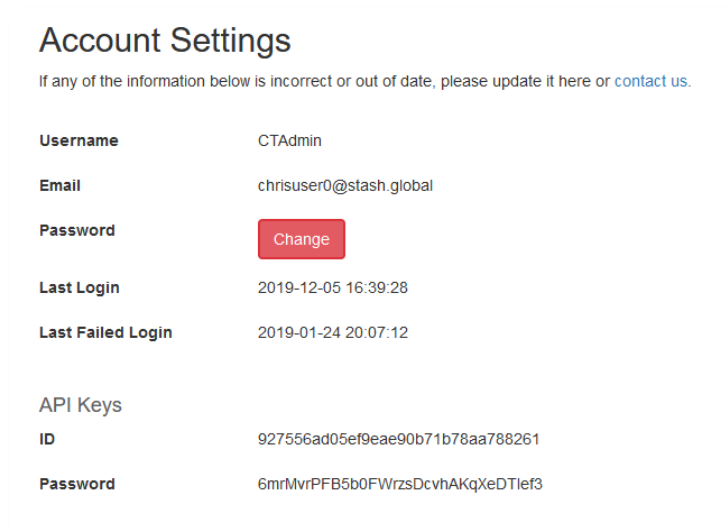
Account Settings

If any of the information below is incorrect or out of date, please update it here or contact us.

| | |
|---|---|
| Username | CTAdmin |
| Email | chrisuser0@stash.global |
| Password | Change |
| Last Login | 2019-12-05 16:39:28 |
| Last Failed Login | 2019-01-24 20:07:12 |

API Keys

| | |
|---|---|
| ID | 927556ad05ef9eae90b71b78aa788261 |
| Password | 6mrMvrPFB5b0FWrzsDcvhAKqXeDTlef3 |